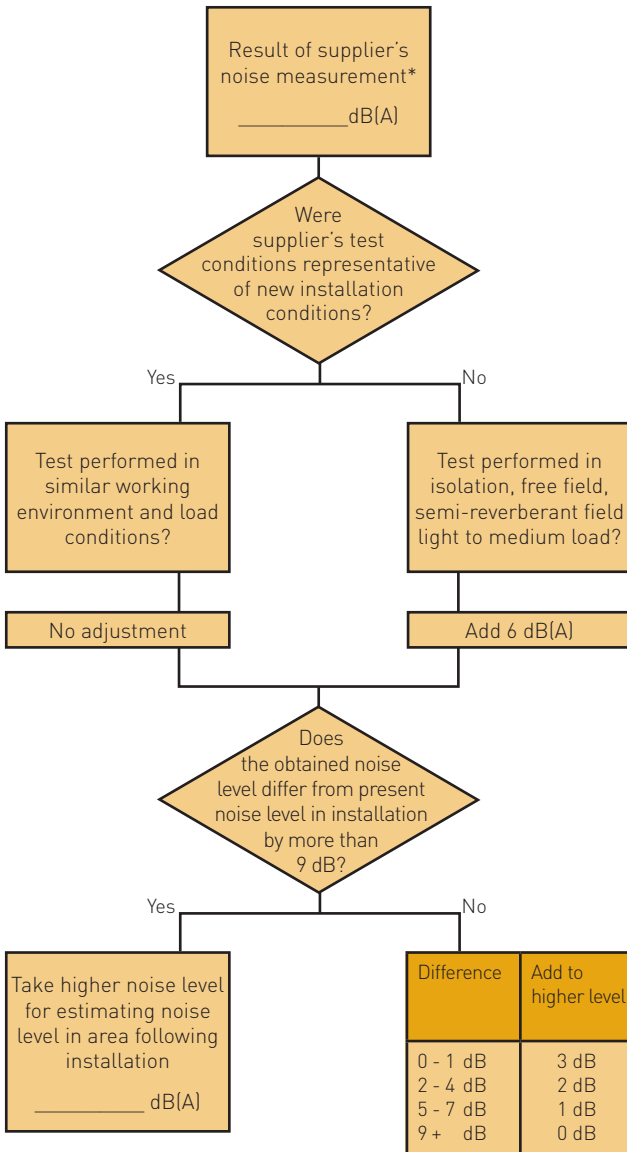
Result of supplier's noise measurement*

__________dB(A)

Were supplier's test conditions representative of new installation conditions?

Yes

No

Test performed in similar working environment and load conditions?

Test performed in isolation, free field, semi-reverberant field light to medium load?

No adjustment

Add 6 dB(A)

Does the obtained noise level differ from present noise level in installation by more than 9 dB?

Yes

No

Take higher noise level for estimating noise level in area following installation

__________ dB(A)

| Difference | Add to higher level |
|---|---|
| 0 - 1 dB | 3 dB |
| 2 - 4 dB | 2 dB |
| 5 - 7 dB | 1 dB |
| 9 + dB | 0 dB |